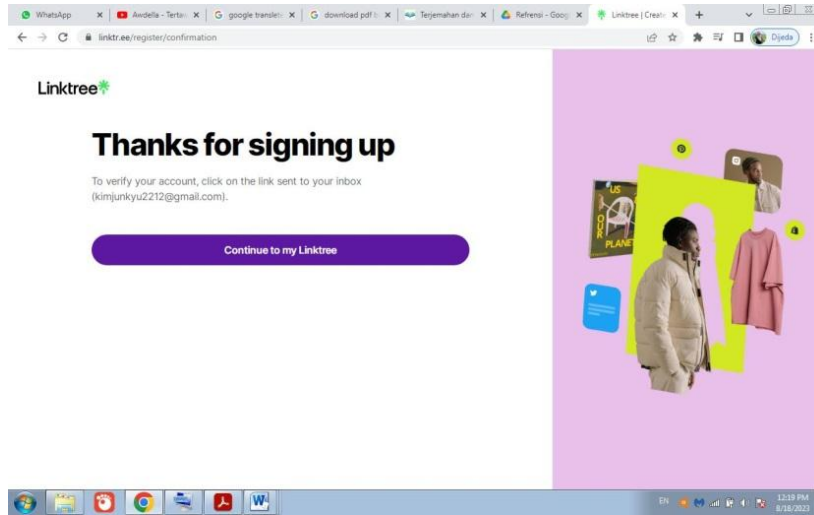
WhatsApp
Awdella - Tertaw
google translate
download pdf
Terjemahan dari
Refrensi - Goog
Linktree | Create
linktr.ee/register/confirmation
Djeda

Linktree

Thanks for signing up

To verify your account, click on the link sent to your inbox (kimjunkyu2212@gmail.com).

Continue to my Linktree

US
OUR
PLANET

EN
12:19 PM
8/18/2023